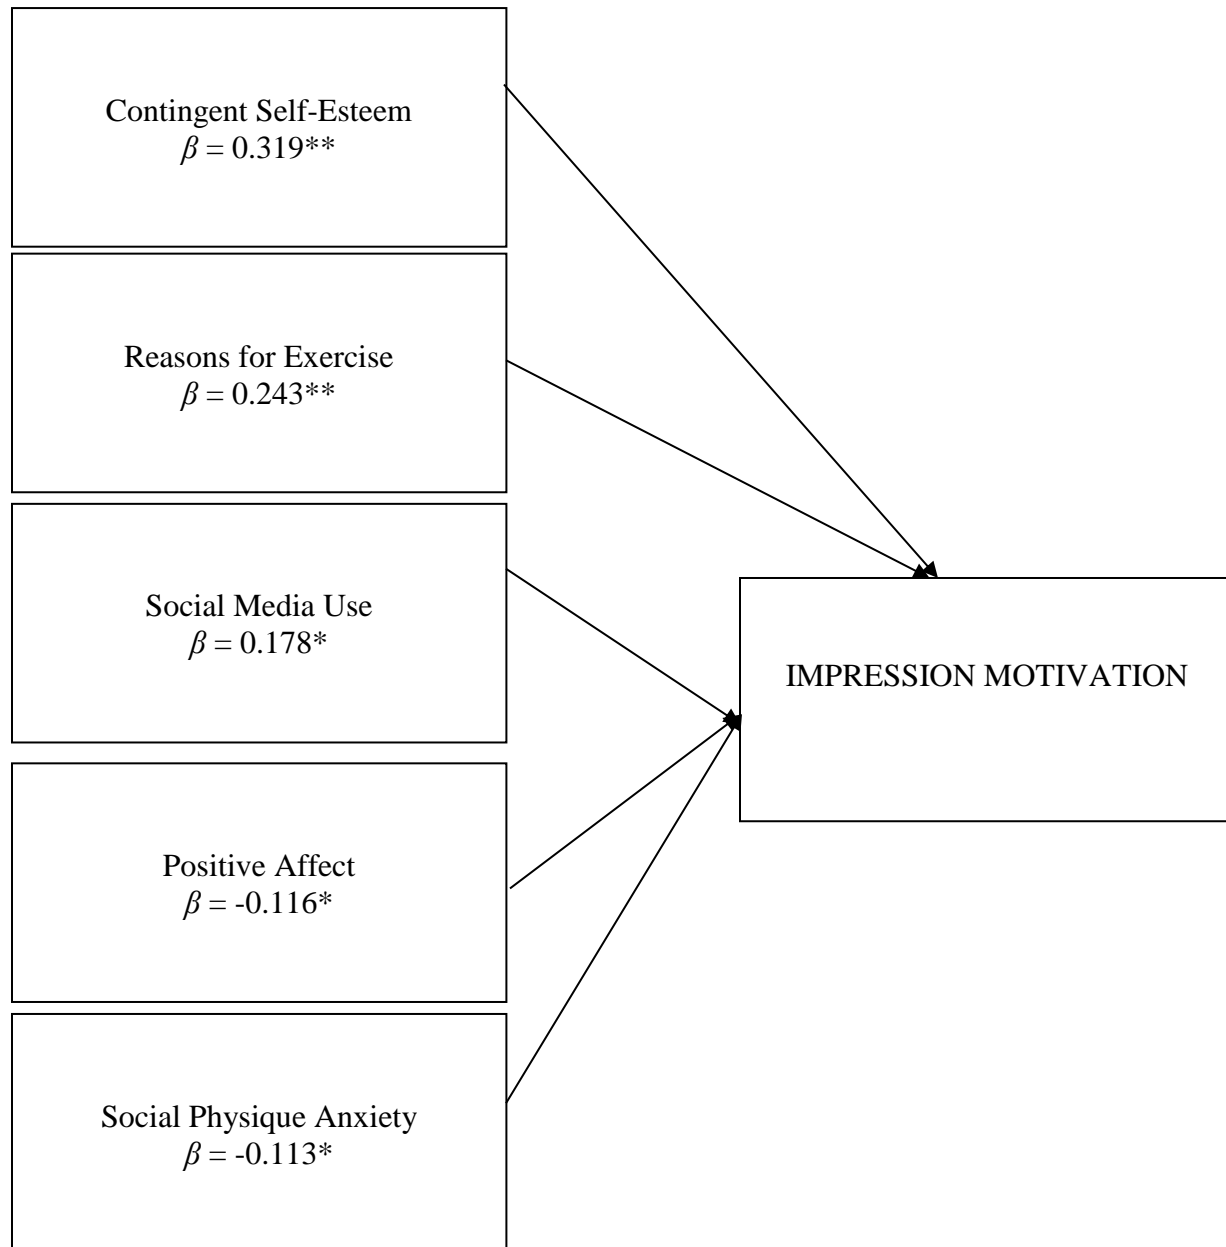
Contingent Self-Esteem
$\beta = 0.319**$

Reasons for Exercise
$\beta = 0.243**$

Social Media Use
$\beta = 0.178*$

Positive Affect
$\beta = -0.116*$

Social Physique Anxiety
$\beta = -0.113*$

IMPRESSION MOTIVATION